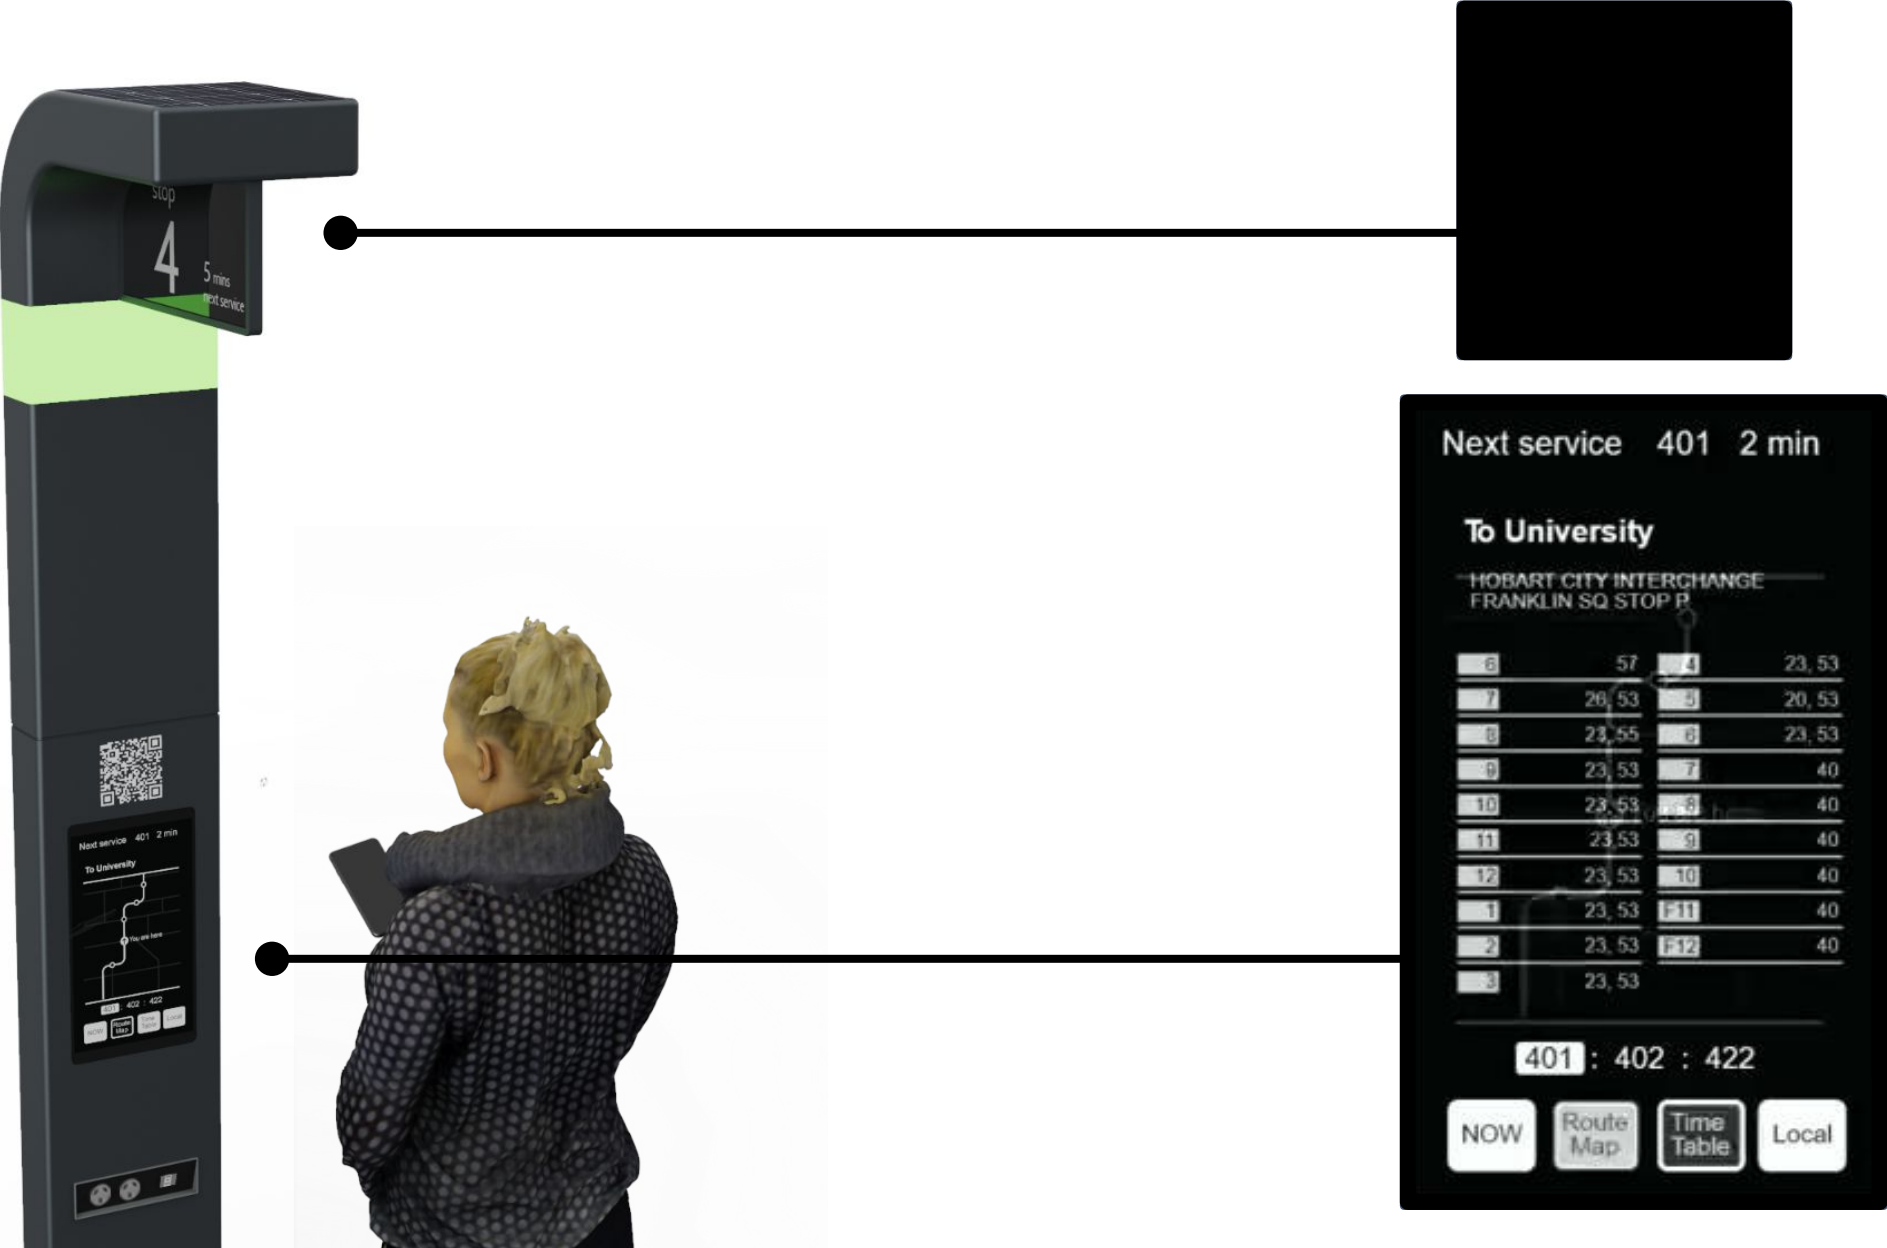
stop
4
5 mins
next service

Next service 401 2 min
To University
You are here
401 : 402 : 422
NOW
Route Map
Time Table
Local

Next service 401 2 min

To University

HOBART CITY INTERCHANGE
FRANKLIN SQ STOP P

| | | | |
|---|---|---|---|
| 6 | 57 | 4 | 23, 53 |
| 7 | 26, 53 | 5 | 20, 53 |
| 8 | 23, 55 | 6 | 23, 53 |
| 9 | 23, 53 | 7 | 40 |
| 10 | 23, 53 | 8 | 40 |
| 11 | 23, 53 | 9 | 40 |
| 12 | 23, 53 | 10 | 40 |
| 1 | 23, 53 | F11 | 40 |
| 2 | 23, 53 | F12 | 40 |
| 3 | 23, 53 | | |

401 : 402 : 422

NOW
Route Map
Time Table
Local